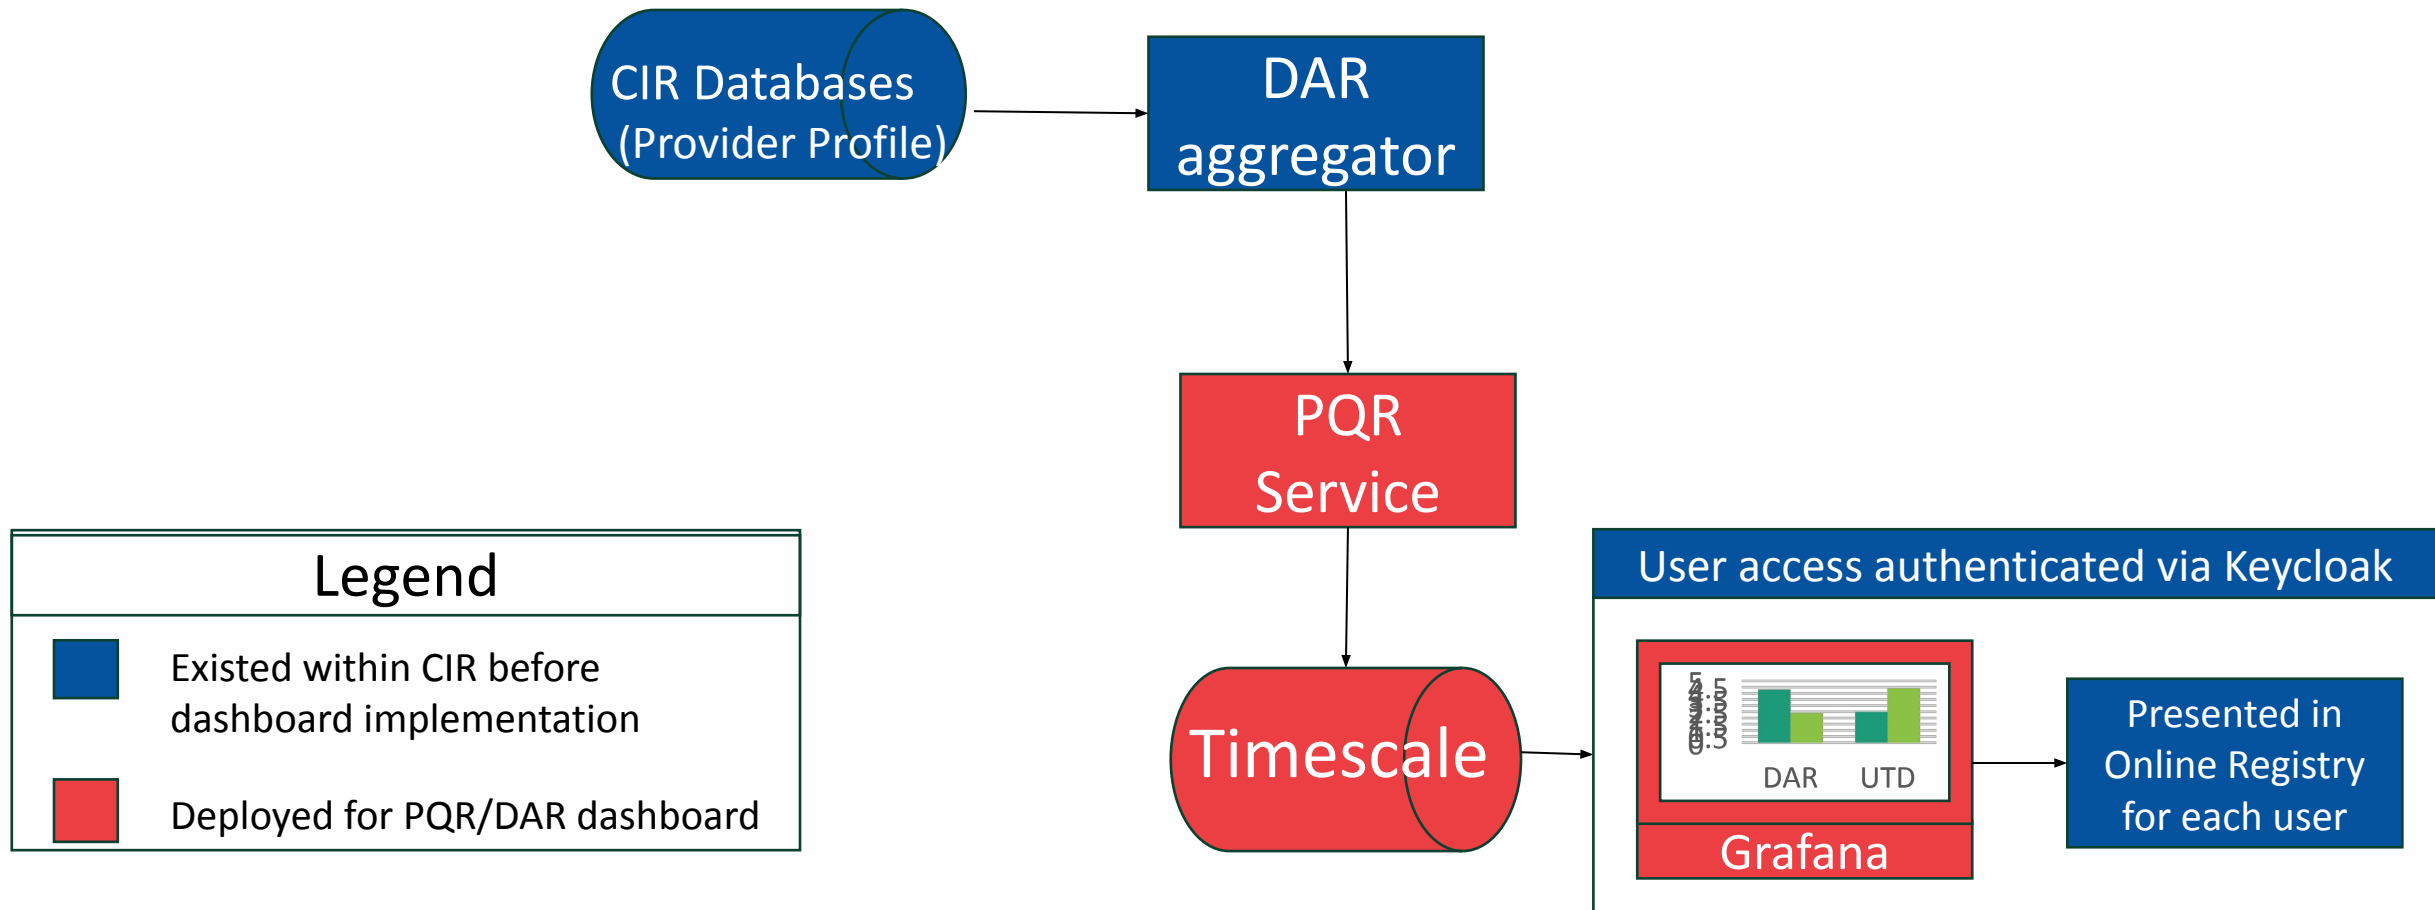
CIR Databases (Provider Profile)

DAR aggregator

PQR Service

Timescale

User access authenticated via Keycloak

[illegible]

DAR UTD

Grafana

Presented in Online Registry for each user

Legend

Existed within CIR before dashboard implementation

Deployed for PQR/DAR dashboard